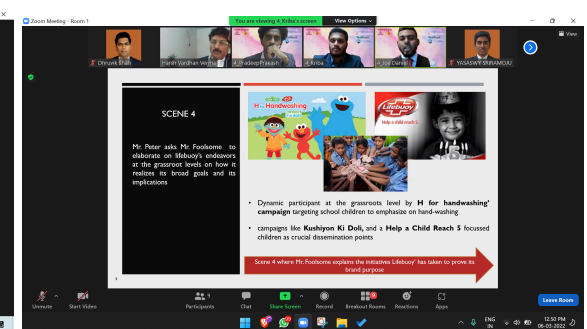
Zoom Meeting - Room 1

You are viewing 4_Kriba's screen View Options

View

Dhruvik Shah Harsh Vardhan Verma 4_Pradeep Prakash 4_Kriba 4_Joe Daniel YASASWY SRIRAMOJU

SCENE 4

Mr. Peter asks Mr. Foolsome to elaborate on lifebuoy's endeavors at the grassroot levels on how it realizes its broad goals and its implications

H for Handwashing

Lifebuoy

Help a child reach 5

• Dynamic participant at the grassroots level by H for handwashing' campaign targeting school children to emphasize on hand-washing

• campaigns like Kushiyon Ki Doli, and a Help a Child Reach 5 focussed children as crucial dissemination points

Scene 4 where Mr. Foolsome explains the initiatives Lifebuoy' has taken to prove its brand purpose

Unmute Start Video Participants 3 Chat Share Screen Record Breakout Rooms Reactions Apps Leave Room

ENG IN 12:50 PM 06-03-2022